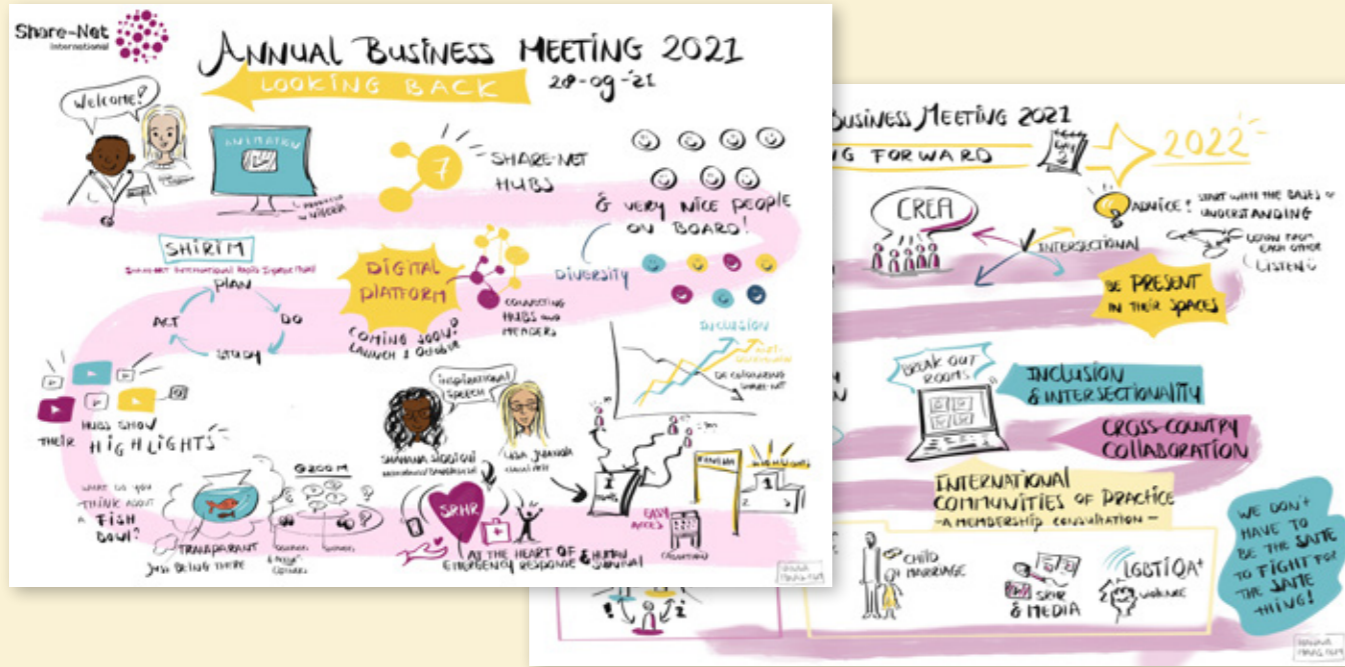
Share-Net International

ANNUAL BUSINESS MEETING 2021

LOOKING BACK

20-09-21

Welcome!

ANIMATED

PRODUCED BY WIDEOA

7 SHARE-NET HUBS

& VERY NICE PEOPLE ON BOARD!

SHIRIM

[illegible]

PLAN

DO

STUDY

ACT

DIGITAL PLATFORM

COMING SOON! LAUNCH 1 OCTOBER

CONNECTING HUBS AND MEMBERS

DIVERSITY

INCLUSION

DE-COLONISING SHARE-NET

HUBS SHOW THEIR HIGHLIGHTS

Inspirational speech

SHANANA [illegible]

LISA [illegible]

WHAT DO YOU THINK ABOUT A FISH BOWL?

ZOOM

TRANSPARANT

JUST BEING THERE

SRHR

AT THE HEART OF EMERGENCY RESPONSE & HUMAN SURVIVAL

EASY ACCESS

BUSINESS MEETING 2021

NG FORWARD

2022

CREA

INTERSECTIONAL

ADVICE! START WITH THE BASICS OF UNDERSTANDING

LEARN FROM EACH OTHER

LISTEN

BE PRESENT IN THEIR SPACES

BREAK OUT ROOMS

INCLUSION & INTERSECTIONALITY

CROSS-COUNTRY COLLABORATION

INTERNATIONAL COMMUNITIES OF PRACTICE
- A MEMBERSHIP CONSULTATION -

CHILD MARRIAGE

SRHR & MEDIA

LGBTIQA+ WORK

WE DON'T HAVE TO BE THE SAME TO FIGHT FOR THE SAME THING!